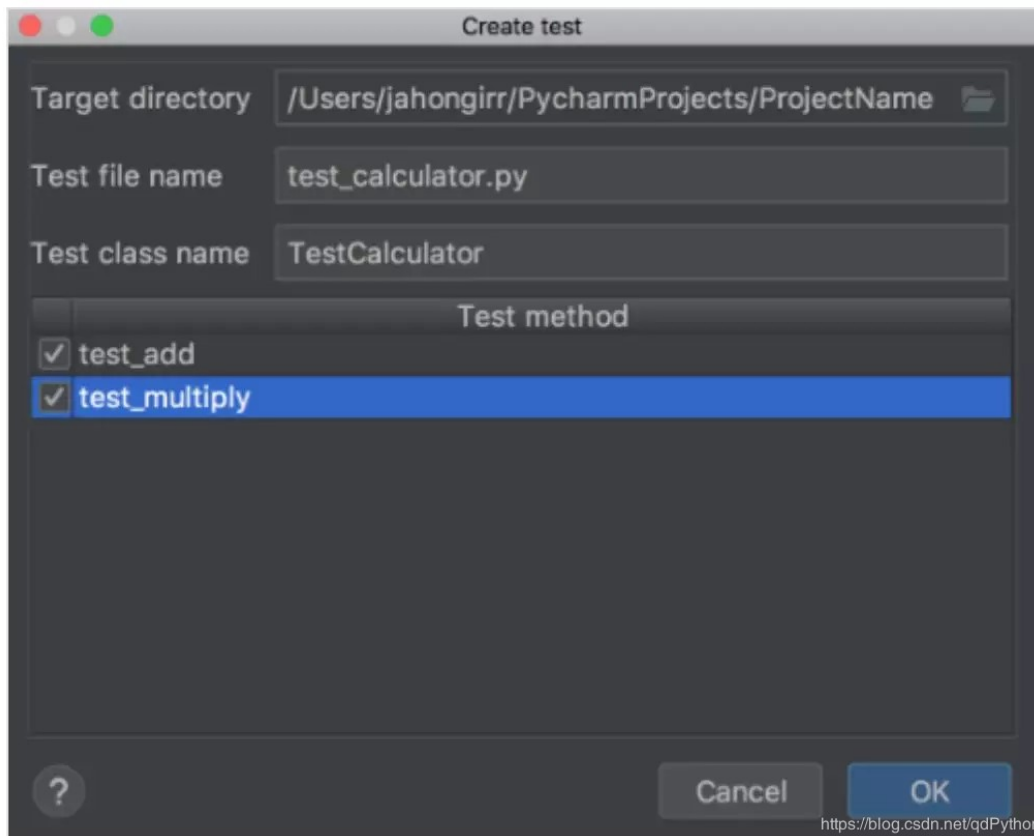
Create test

Target directory /Users/jahongirr/PycharmProjects/ProjectName

Test file name test_calculator.py

Test class name TestCalculator

Test method

test_add

test_multiply

?

Cancel

OK

https://blog.csdn.net/qdPython